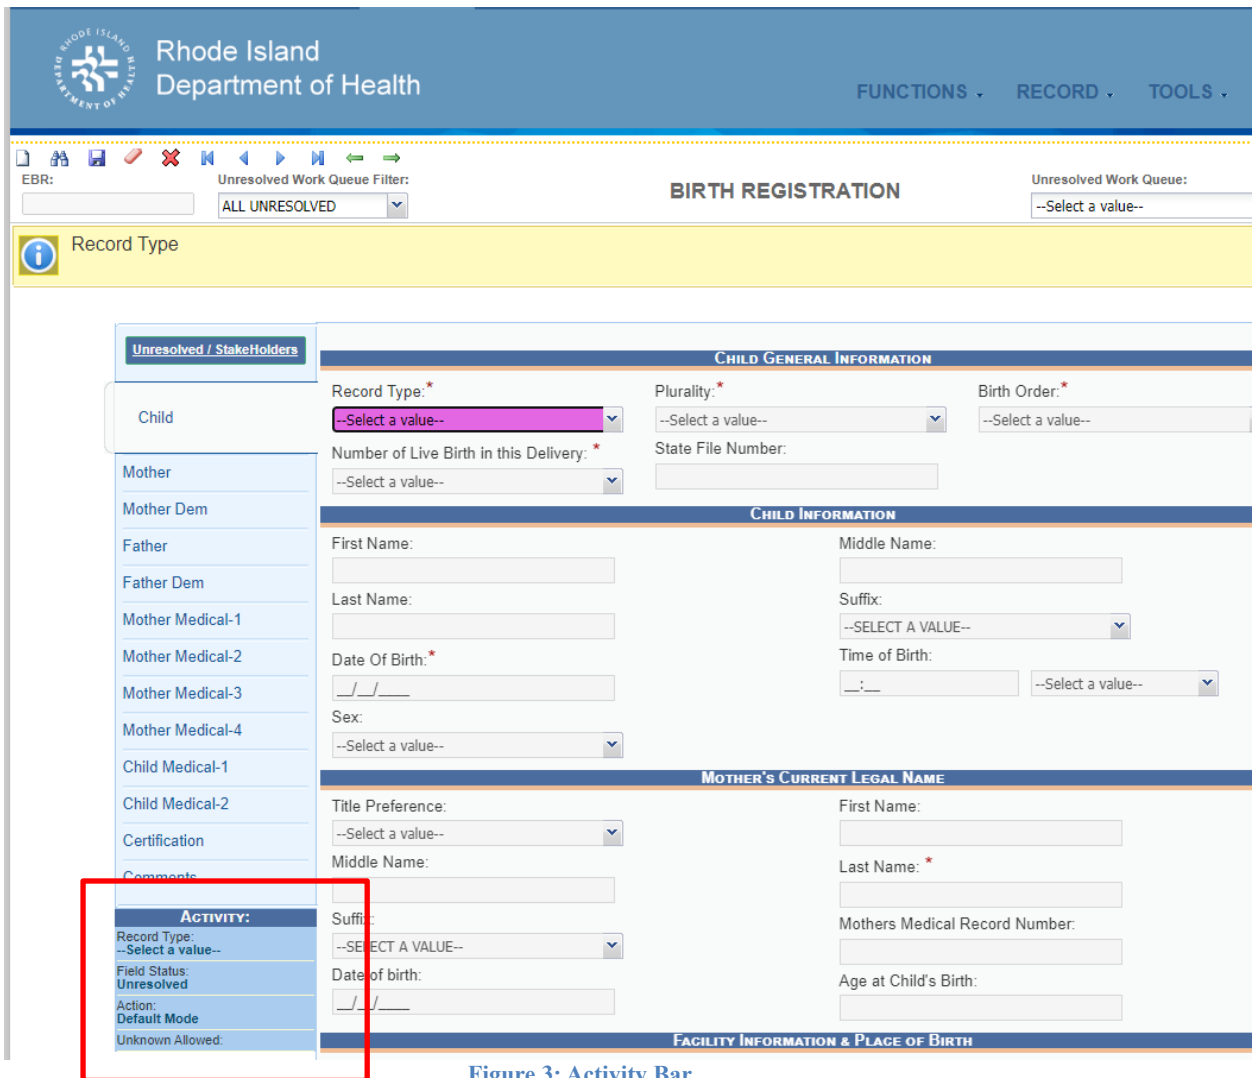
Rhode Island Department of Health

FUNCTIONS RECORD TOOLS

EBR:

Unresolved Work Queue Filter:

ALL UNRESOLVED

BIRTH REGISTRATION

Unresolved Work Queue:

--Select a value--

Record Type

Unresolved / StakeHolders

Child

Mother

Mother Dem

Father

Father Dem

Mother Medical-1

Mother Medical-2

Mother Medical-3

Mother Medical-4

Child Medical-1

Child Medical-2

Certification

Comments

ACTIVITY:

Record Type:
--Select a value--

Field Status:
Unresolved

Action:
Default Mode

Unknown Allowed:

CHILD GENERAL INFORMATION

Record Type:*
--Select a value--

Plurality:*
--Select a value--

Birth Order:*
--Select a value--

Number of Live Birth in this Delivery: *
--Select a value--

State File Number:

CHILD INFORMATION

First Name:

Middle Name:

Last Name:

Suffix:
--SELECT A VALUE--

Date Of Birth:*
__/__/____

Time of Birth:
__:__
--Select a value--

Sex:
--Select a value--

MOTHER'S CURRENT LEGAL NAME

Title Preference:
--Select a value--

First Name:

Middle Name:

Last Name: *

Suffi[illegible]
--SE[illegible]ECT A VALUE--

Mothers Medical Record Number:

Date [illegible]of birth:
__/__/____

Age at Child's Birth:

FACILITY INFORMATION & PLACE OF BIRTH

Figure 3: Activity Bar